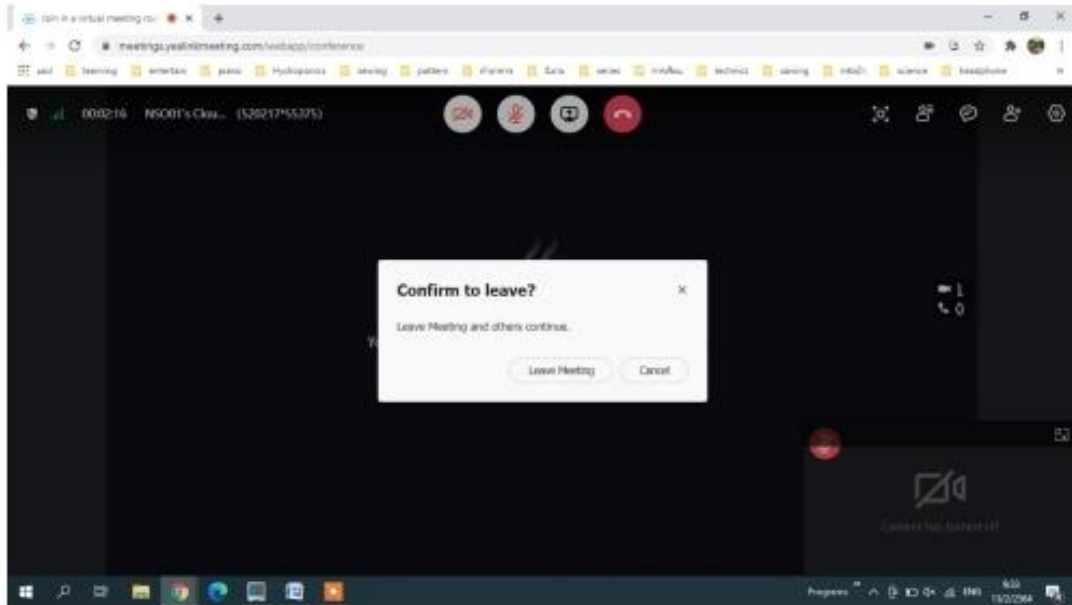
Join in a virtual meeting ro ×
meetings.yealinkmeeting.com/webapp/conference
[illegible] learning entertain piano Hydroponics sewing pattern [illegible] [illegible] series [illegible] technics sewing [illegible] science headphone

00:02:16 NSO01's Clou... (520217*55375)

Confirm to leave?
×
Leave Meeting and others continue.
Leave Meeting
Cancel

1
0

Camera has turned off

Programs ENG 9:33 19/2/2564